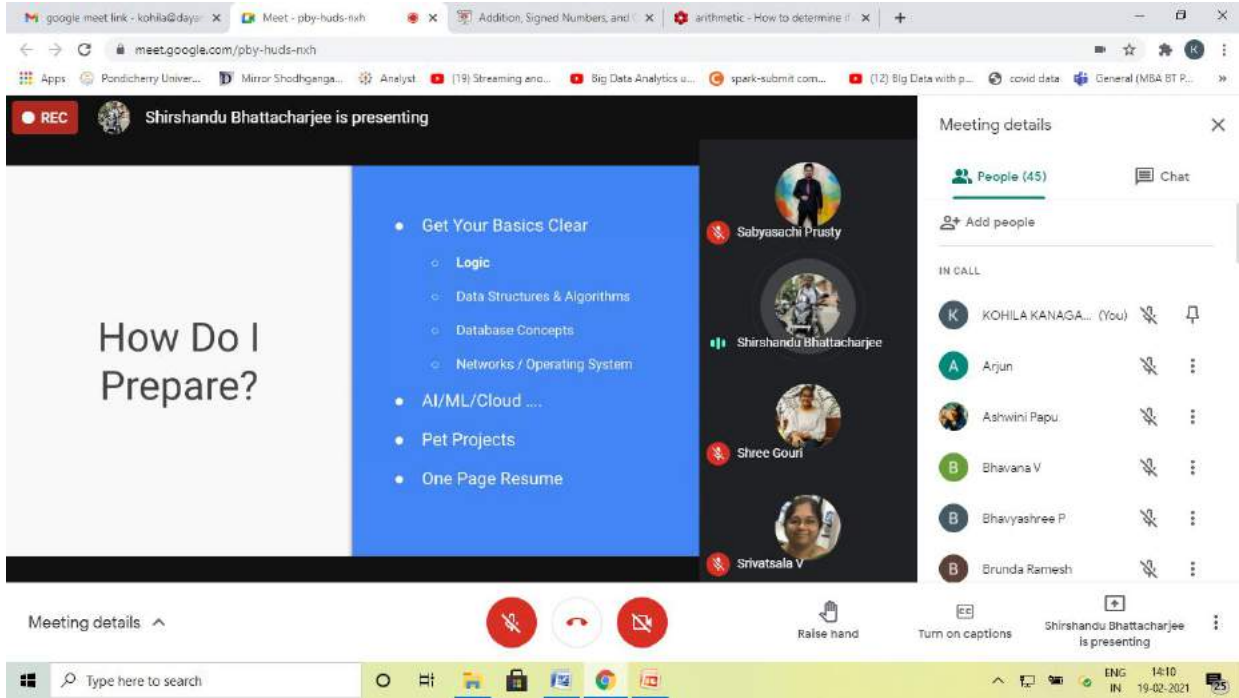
google meet link - kohila@daya ×
Meet - pby-huds-nxh ×
Addition, Signed Numbers, and ×
arithmetic - How to determine ×
+

meet.google.com/pby-huds-nxh

Apps Pondicherry Univer... Mirror Shodhganga... Analyst (19) Streaming and... Big Data Analytics u... spark-submit com... (12) Big Data with p... covid data General (MBA BT P...

REC Shirshandu Bhattacharjee is presenting

How Do I Prepare?

Get Your Basics Clear
Logic
Data Structures & Algorithms
Database Concepts
Networks / Operating System
AI/ML/Cloud ....
Pet Projects
One Page Resume

Sabyasachi Prusty
Shirshandu Bhattacharjee
Shree Gouri
Srivatsala V

Meeting details
People (45)
Chat
Add people
IN CALL
KOHILA KANAGA... (You)
Arjun
Ashwini Papu
Bhavana V
Bhavyashree P
Brunda Ramesh

Meeting details
Raise hand
Turn on captions
Shirshandu Bhattacharjee is presenting

Type here to search
ENG IN 14:10 19-02-2021 25